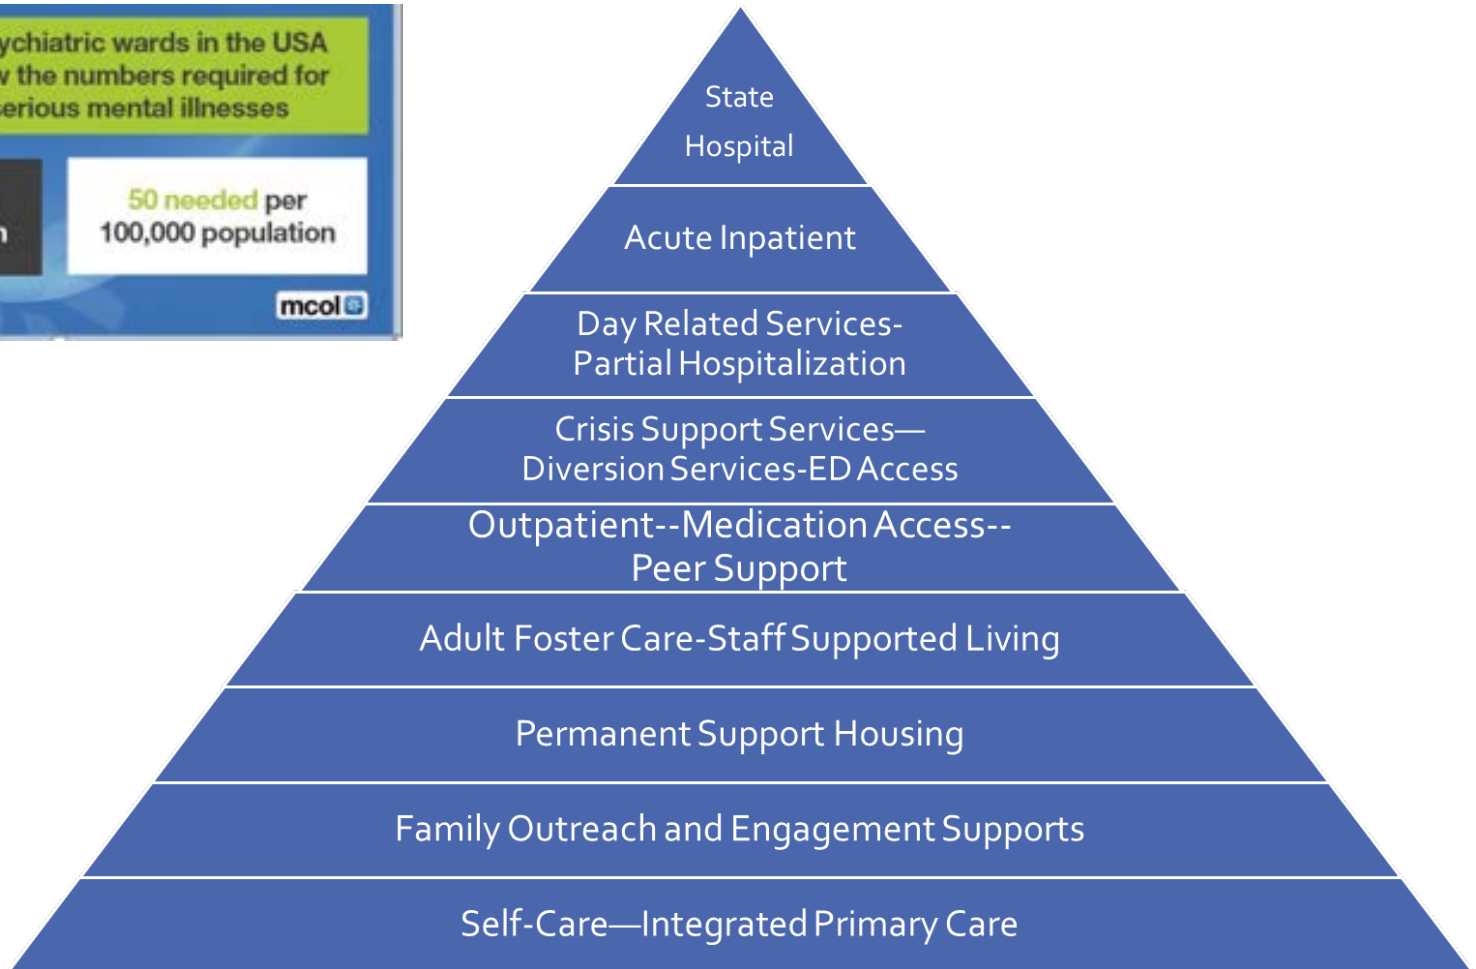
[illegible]ychiatric wards in the USA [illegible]v the numbers required for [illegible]erious mental illnesses

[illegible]

50 needed per 100,000 population

mcol

State Hospital

Acute Inpatient

Day Related Services-Partial Hospitalization

Crisis Support Services—Diversion Services-ED Access

Outpatient--Medication Access--Peer Support

Adult Foster Care-Staff Supported Living

Permanent Support Housing

Family Outreach and Engagement Supports

Self-Care—Integrated Primary Care